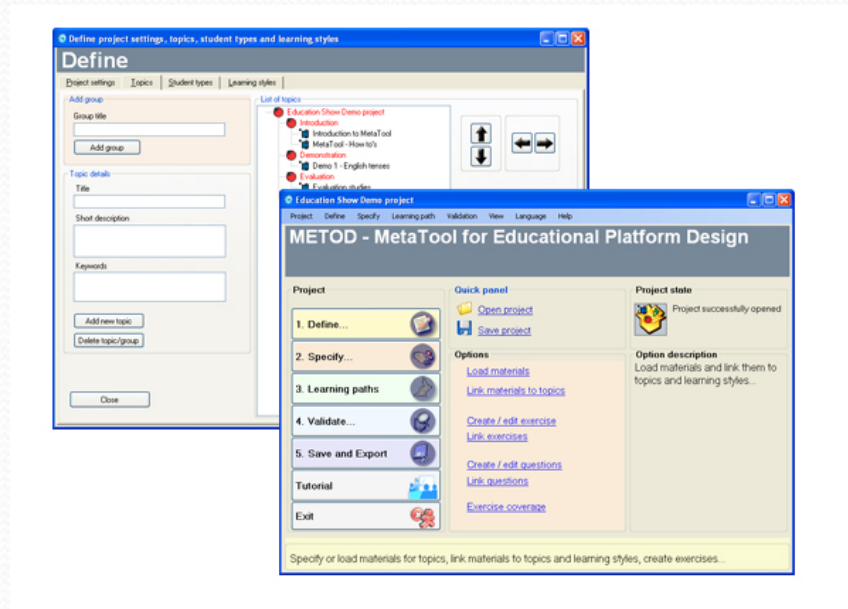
Define project settings, topics, student types and learning styles

Define

Project settings | Topics | Student types | Learning styles

Add group
Group title
Add group

Topic details
Title
Short description
Keywords
Add new topic
Delete topic/group

Close

List of topics
Education Show Demo project
Introduction
Introduction to MetaTool
MetaTool - How to's
Demonstration
Demo 1 - English tenses
Evaluation
Evaluation studies

Education Show Demo project

Project Define Specify Learning path Validation View Language Help

METOD - MetaTool for Educational Platform Design

Project
1. Define...
2. Specify...
3. Learning paths
4. Validate...
5. Save and Export
Tutorial
Exit

Quick panel
Open project
Save project

Options
Load materials
Link materials to topics
Create / edit exercise
Link exercises
Create / edit questions
Link questions
Exercise coverage

Project state
Project successfully opened

Option description
Load materials and link them to topics and learning styles...

Specify or load materials for topics, link materials to topics and learning styles, create exercises...